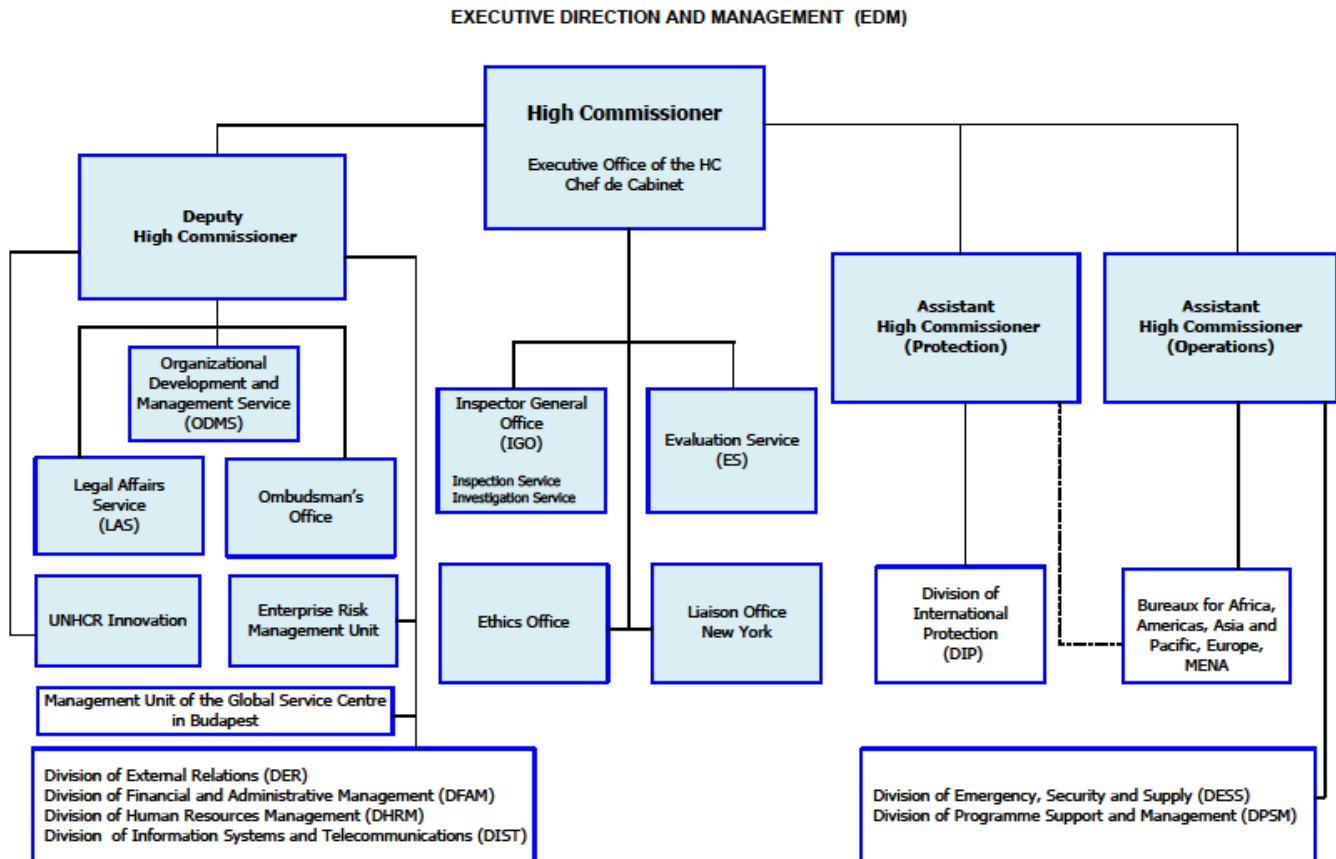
EXECUTIVE DIRECTION AND MANAGEMENT (EDM)

High Commissioner

Executive Office of the HC
Chef de Cabinet

Deputy
High Commissioner

Organizational Development and Management Service (ODMS)

Legal Affairs Service (LAS)

Ombudsman's Office

UNHCR Innovation

Enterprise Risk Management Unit

Management Unit of the Global Service Centre in Budapest

Division of External Relations (DER)
Division of Financial and Administrative Management (DFAM)
Division of Human Resources Management (DHRM)
Division of Information Systems and Telecommunications (DIST)

Inspector General Office (IGO)
Inspection Service
Investigation Service

Evaluation Service (ES)

Ethics Office

Liaison Office New York

Assistant
High Commissioner
(Protection)

Assistant
High Commissioner
(Operations)

Division of International Protection (DIP)

Bureaux for Africa, Americas, Asia and Pacific, Europe, MENA

Division of Emergency, Security and Supply (DESS)
Division of Programme Support and Management (DPSM)